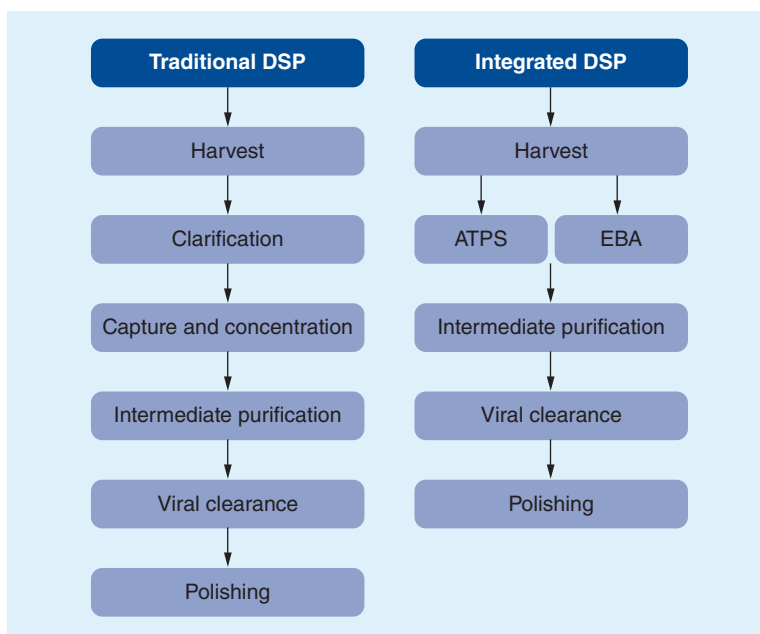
Traditional DSP

Harvest

Clarification

Capture and concentration

Intermediate purification

Viral clearance

Polishing

Integrated DSP

Harvest

ATPS

EBA

Intermediate purification

Viral clearance

Polishing